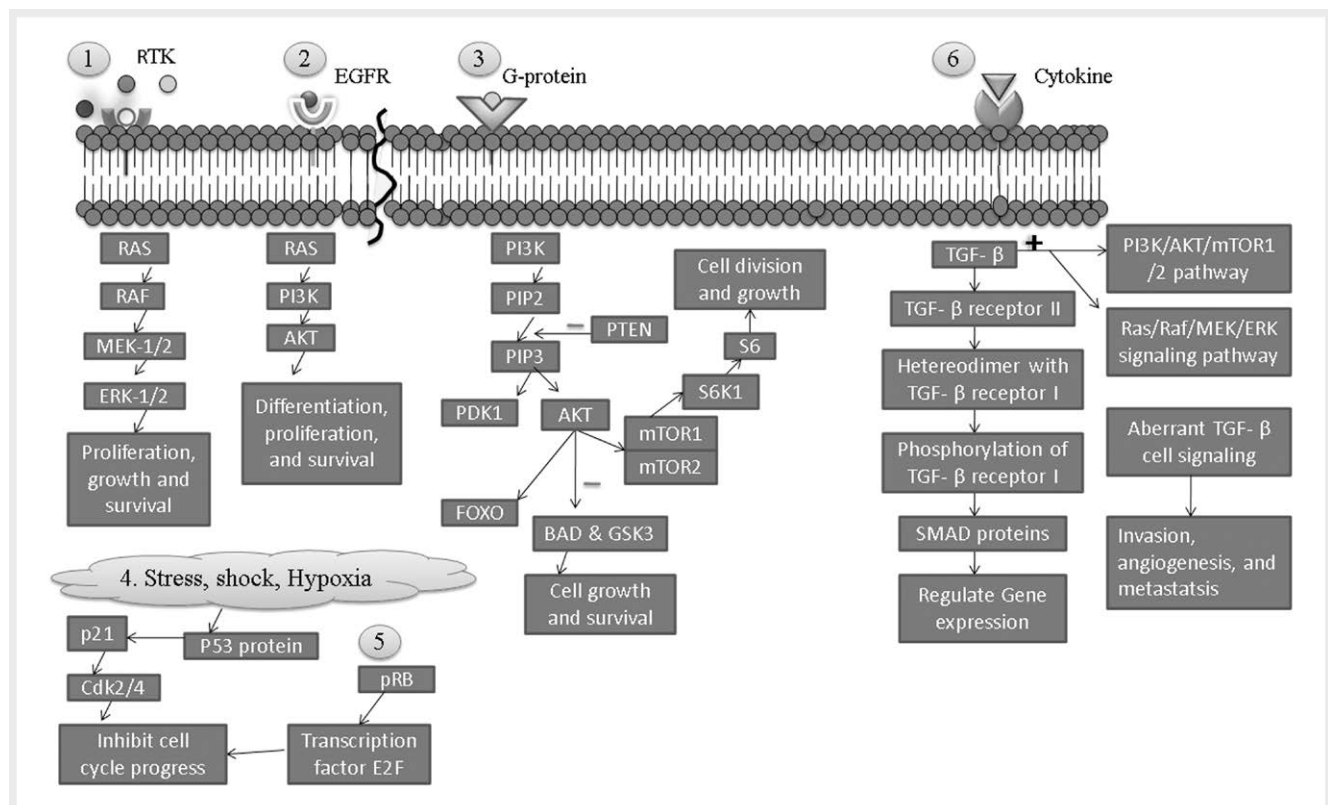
1 RTK

2 EGFR

3 G-protein

6 Cytokine

RAS

RAF

MEK-1/2

ERK-1/2

Proliferation, growth and survival

RAS

PI3K

AKT

Differentiation, proliferation, and survival

PI3K

PIP2

PTEN

PIP3

PDK1

AKT

Cell division and growth

S6

S6K1

mTOR1

mTOR2

FOXO

BAD & GSK3

Cell growth and survival

TGF- β

+

PI3K/AKT/mTOR1 /2 pathway

Ras/Raf/MEK/ERK signaling pathway

TGF- β receptor II

Heterodimer with TGF- β receptor I

Phosphorylation of TGF- β receptor I

SMAD proteins

Regulate Gene expression

Aberrant TGF- β cell signaling

Invasion, angiogenesis, and metastatsis

4. Stress, shock, Hypoxia

p21

P53 protein

5

pRB

Cdk2/4

Inhibit cell cycle progress

Transcription factor E2F